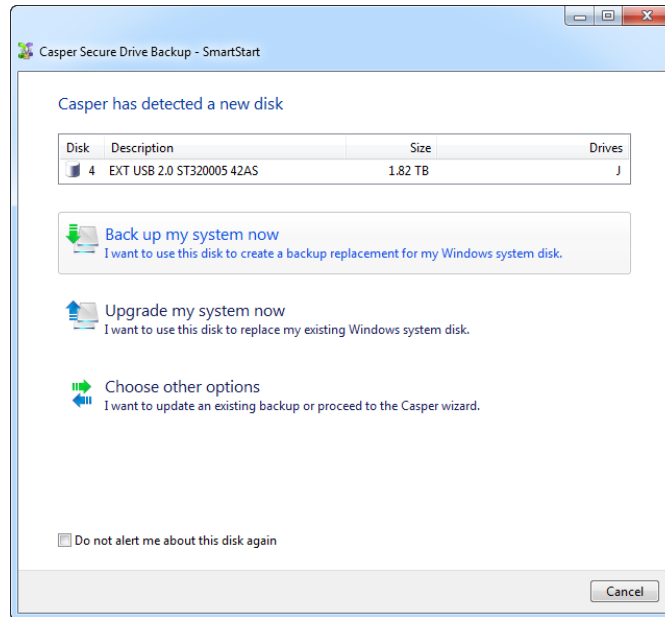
Casper Secure Drive Backup - SmartStart

Casper has detected a new disk

| Disk | Description | Size | Drives |
|---|---|---|---|
| 4 | EXT USB 2.0 ST320005 42AS | 1.82 TB | J |

Back up my system now
I want to use this disk to create a backup replacement for my Windows system disk.

Upgrade my system now
I want to use this disk to replace my existing Windows system disk.

Choose other options
I want to update an existing backup or proceed to the Casper wizard.

Do not alert me about this disk again

Cancel